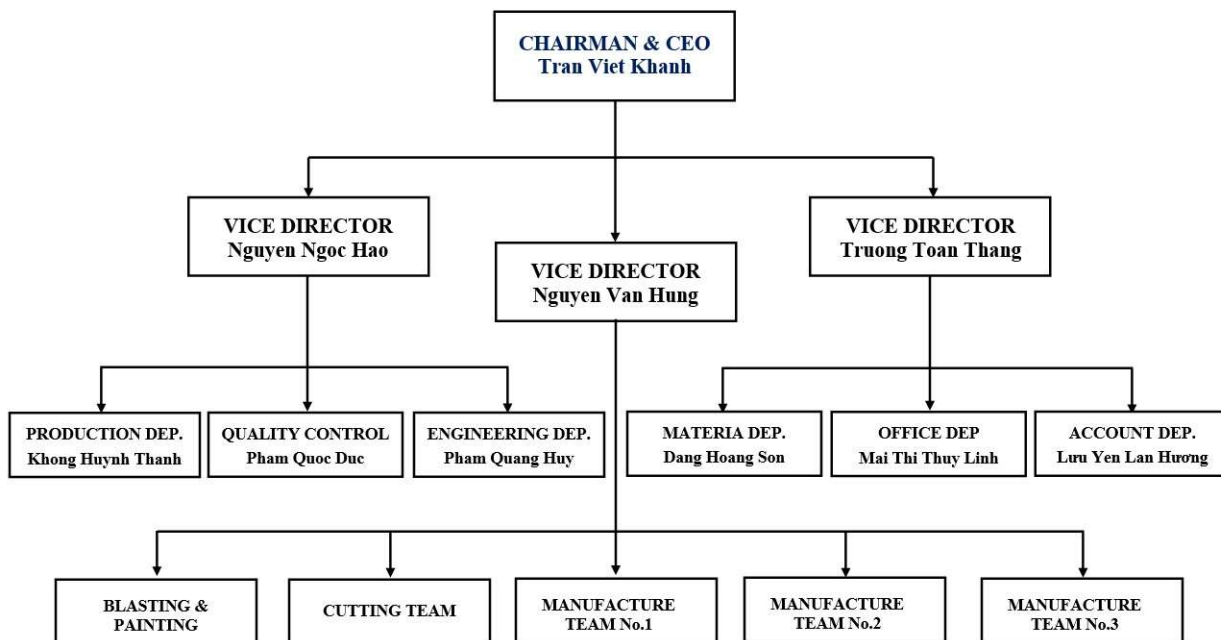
CHAIRMAN & CEO
Tran Viet Khanh

VICE DIRECTOR
Nguyen Ngoc Hao

VICE DIRECTOR
Nguyen Van Hung

VICE DIRECTOR
Truong Toan Thang

PRODUCTION DEP.
Khong Huynh Thanh

QUALITY CONTROL
Pham Quoc Duc

ENGINEERING DEP.
Pham Quang Huy

MATERIA DEP.
Dang Hoang Son

OFFICE DEP
Mai Thi Thuy Linh

ACCOUNT DEP.
Lưu Yen Lan Hương

BLASTING & PAINTING

CUTTING TEAM

MANUFACTURE TEAM No.1

MANUFACTURE TEAM No.2

MANUFACTURE TEAM No.3